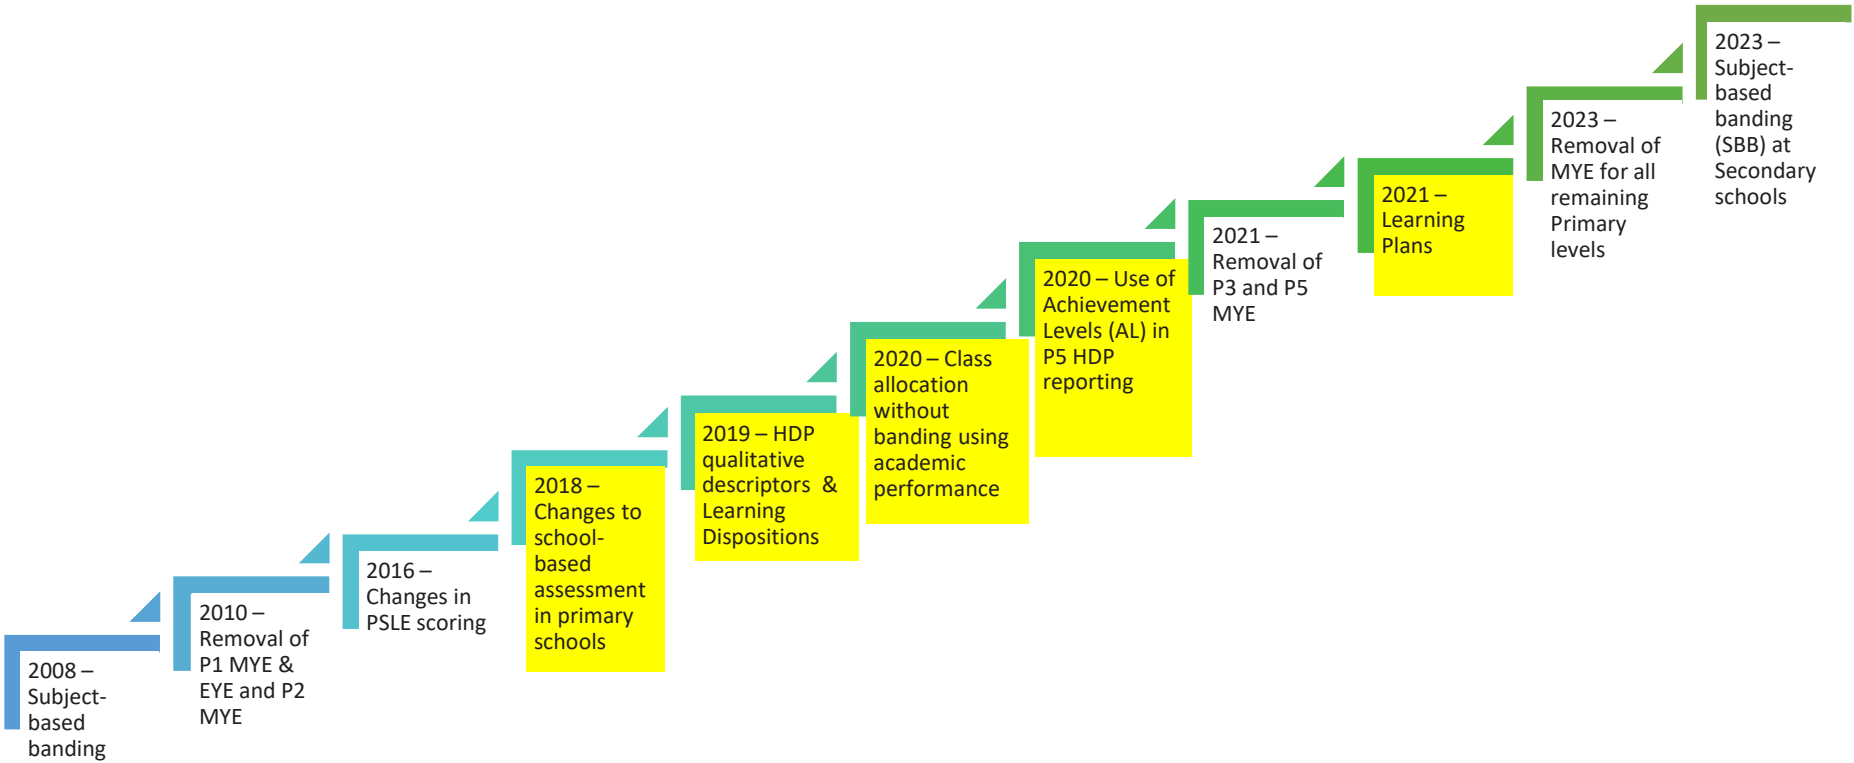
2008 – Subject-based banding

2010 – Removal of P1 MYE & EYE and P2 MYE

2016 – Changes in PSLE scoring

2018 – Changes to school-based assessment in primary schools

2019 – HDP qualitative descriptors & Learning Dispositions

2020 – Class allocation without banding using academic performance

2020 – Use of Achievement Levels (AL) in P5 HDP reporting

2021 – Removal of P3 and P5 MYE

2021 – Learning Plans

2023 – Removal of MYE for all remaining Primary levels

2023 – Subject-based banding (SBB) at Secondary schools